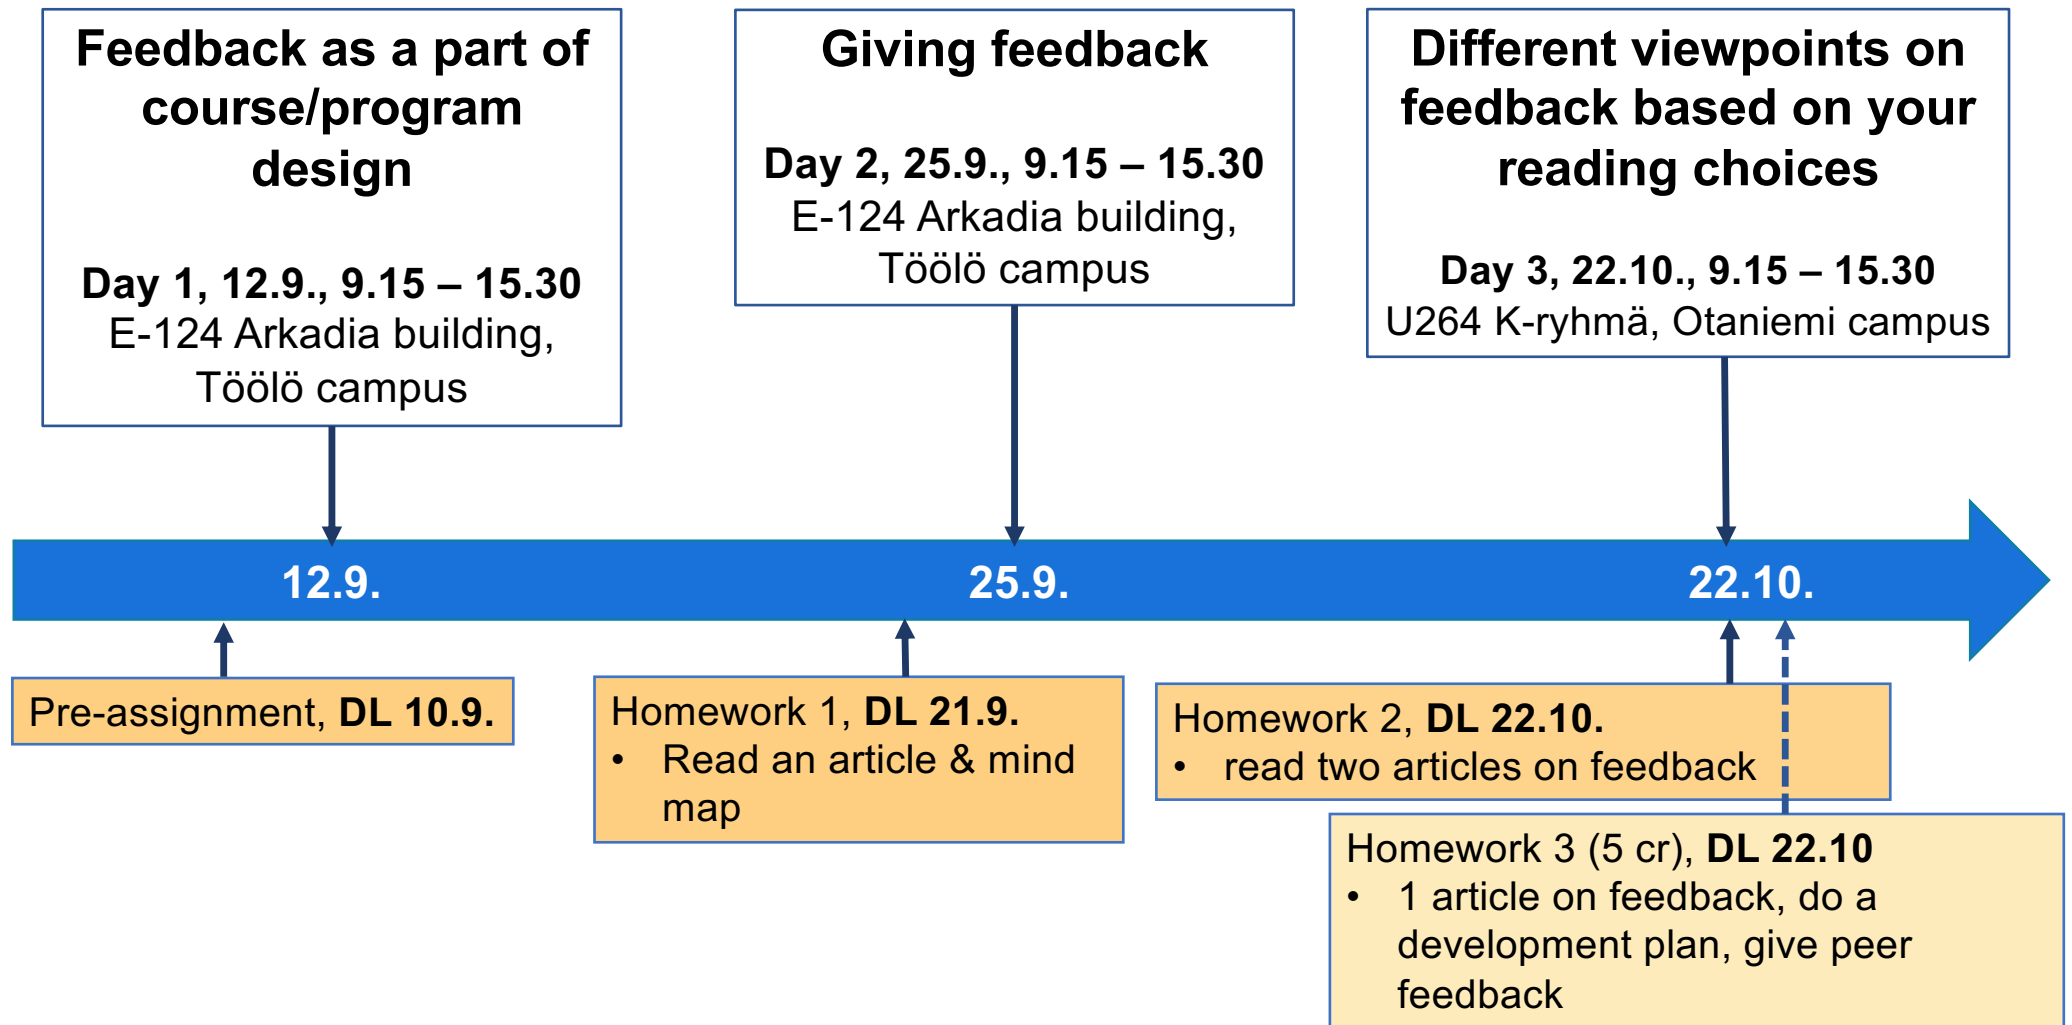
Feedback as a part of course/program design

Day 1, 12.9., 9.15 – 15.30
E-124 Arkadia building, Töölö campus

Giving feedback

Day 2, 25.9., 9.15 – 15.30
E-124 Arkadia building, Töölö campus

Different viewpoints on feedback based on your reading choices

Day 3, 22.10., 9.15 – 15.30
U264 K-ryhmä, Otaniemi campus

12.9.

25.9.

22.10.

Pre-assignment, DL 10.9.

Homework 1, DL 21.9.
• Read an article & mind map

Homework 2, DL 22.10.
• read two articles on feedback

Homework 3 (5 cr), DL 22.10
• 1 article on feedback, do a development plan, give peer feedback